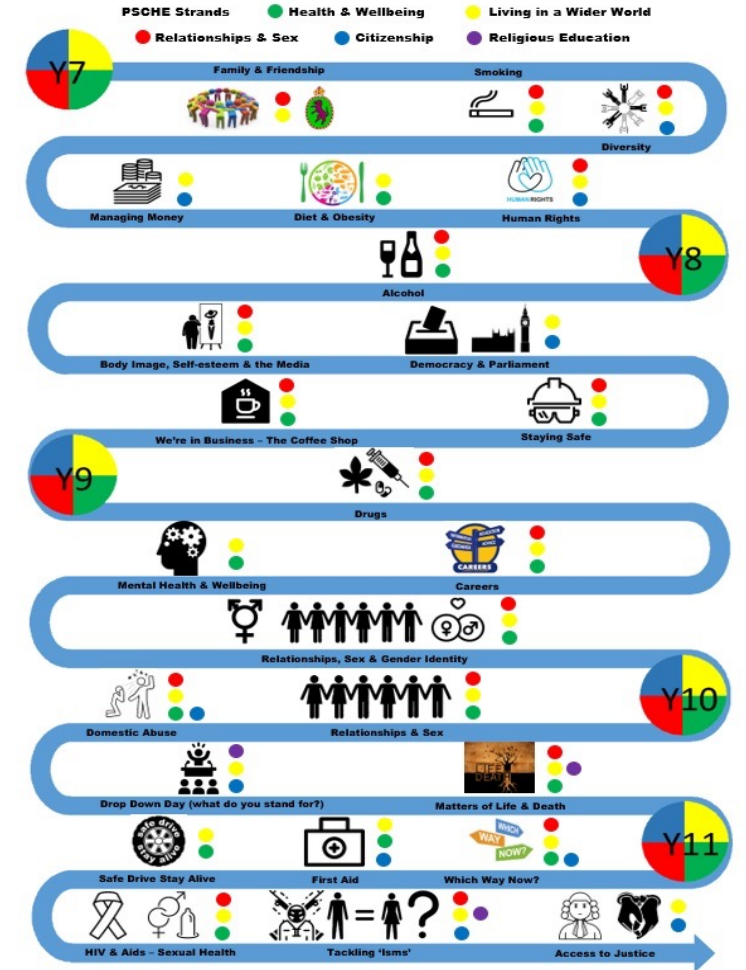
PSCHE Strands Health & Wellbeing Living in a Wider World
Relationships & Sex Citizenship Religious Education

Y7

Family & Friendship

Smoking

Diversity

Managing Money

Diet & Obesity

HUMAN RIGHTS

Human Rights

Y8

Alcohol

Body Image, Self-esteem & the Media

Democracy & Parliament

We're in Business – The Coffee Shop

Staying Safe

Y9

Drugs

Mental Health & Wellbeing

CAREERS

Careers

Relationships, Sex & Gender Identity

Y10

Domestic Abuse

Relationships & Sex

Drop Down Day (what do you stand for?)

LIFE DEATH

Matters of Life & Death

safe drive stay alive

Safe Drive Stay Alive

First Aid

WHICH WAY NOW?

Which Way Now?

Y11

HIV & Aids – Sexual Health

Tackling 'Isms'

Access to Justice